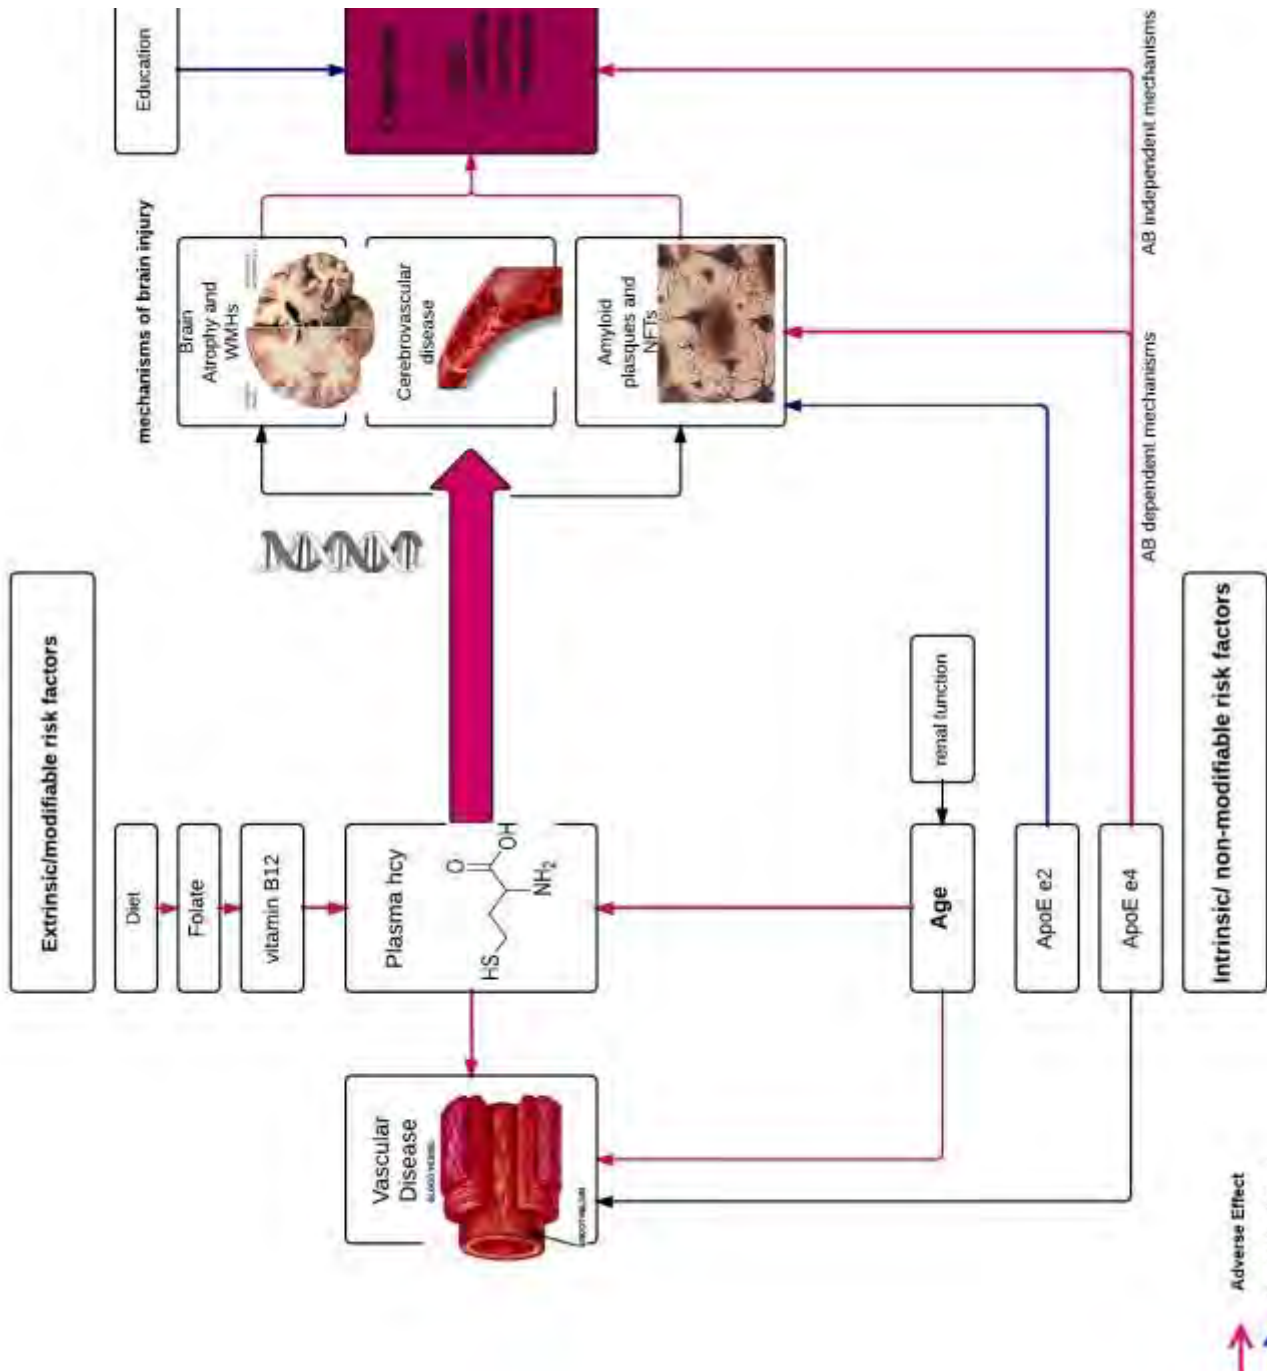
Education

mechanisms of brain injury

Brain Atrophy and WMHs

Cerebrovascular disease

Amyloid plasques and NFTs

AB independent mechanisms

AB dependent mechanisms

Extrinsic/modifiable risk factors

Diet

Folate

vitamin B12

Plasma hcy

HS

O

OH

$NH_2$

renal function

Age

ApoE e2

ApoE e4

Intrinsic/ non-modifiable risk factors

Vascular Disease

Adverse Effect